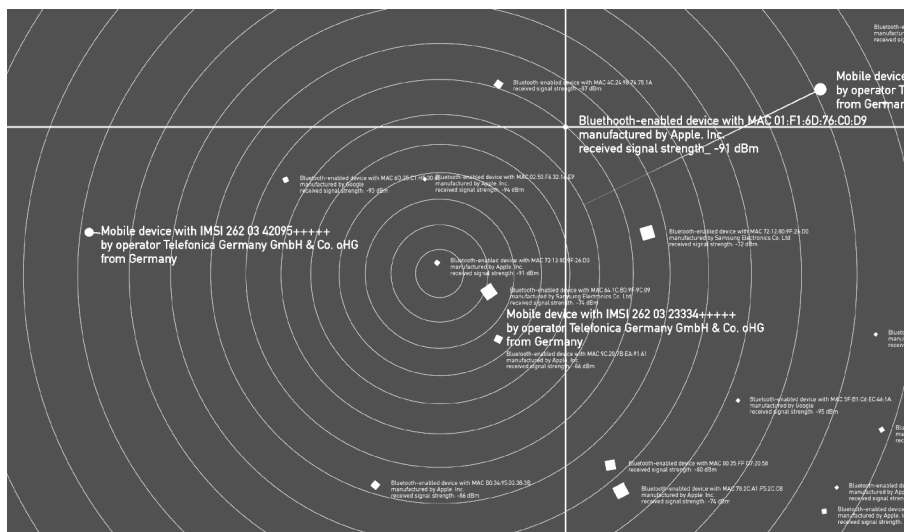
Bluetooth-enabled device with MAC 4C:24:98:26:75:1A
received signal strength: -97 dBm

Mobile devic
by operator T
from German

Bluethooth-enabled device with MAC 01:F1:6D:76:C0:D9
manufactured by Apple. Inc.
received signal strength_ -91 dBm

Bluetooth-enabled device with MAC 60:3B:C1:9E:30:B
manufactured by Google
received signal strength: -93 dBm

Bluetooth-enabled device with MAC 02:50:F6:32:14:E9
manufactured by Apple. Inc.
received signal strength: -94 dBm

Mobile device with IMSI 262 03 42095+++++
by operator Telefonica Germany GmbH & Co. oHG
from Germany

Bluetooth-enabled device with MAC 72:12:80:9F:26:D0
manufactured by Samsung Electronics Co. Ltd
received signal strength: -72 dBm

Bluetooth-enabled device with MAC 72:12:80:9F:26:D0
manufactured by Apple. Inc.
received signal strength: -91 dBm

Bluetooth-enabled device with MAC 64:1C:B0:9F:9C:09
manufactured by Samsung Electronics Co. Ltd
received signal strength: -74 dBm

Mobile device with IMSI 262 03 23334+++++
by operator Telefonica Germany GmbH & Co. oHG
from Germany

Bluetooth-enabled device with MAC 9C:20:7B:EA:F1:61
manufactured by Apple. Inc.
received signal strength: -84 dBm

Bluetooth-enabled device with MAC 3F:B1:C6:EC:44:1A
manufactured by Google
received signal strength: -95 dBm

Bluetooth-enabled device with MAC 80:35:FF:07:20:58
received signal strength: -80 dBm

Bluetooth-enabled device with MAC B0:34:95:32:38:38
manufactured by Apple. Inc.
received signal strength: -86 dBm

Bluetooth-enabled device with MAC 78:2C:A1:F5:2C:C8
manufactured by Apple. Inc.
received signal strength: -74 dBm

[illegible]